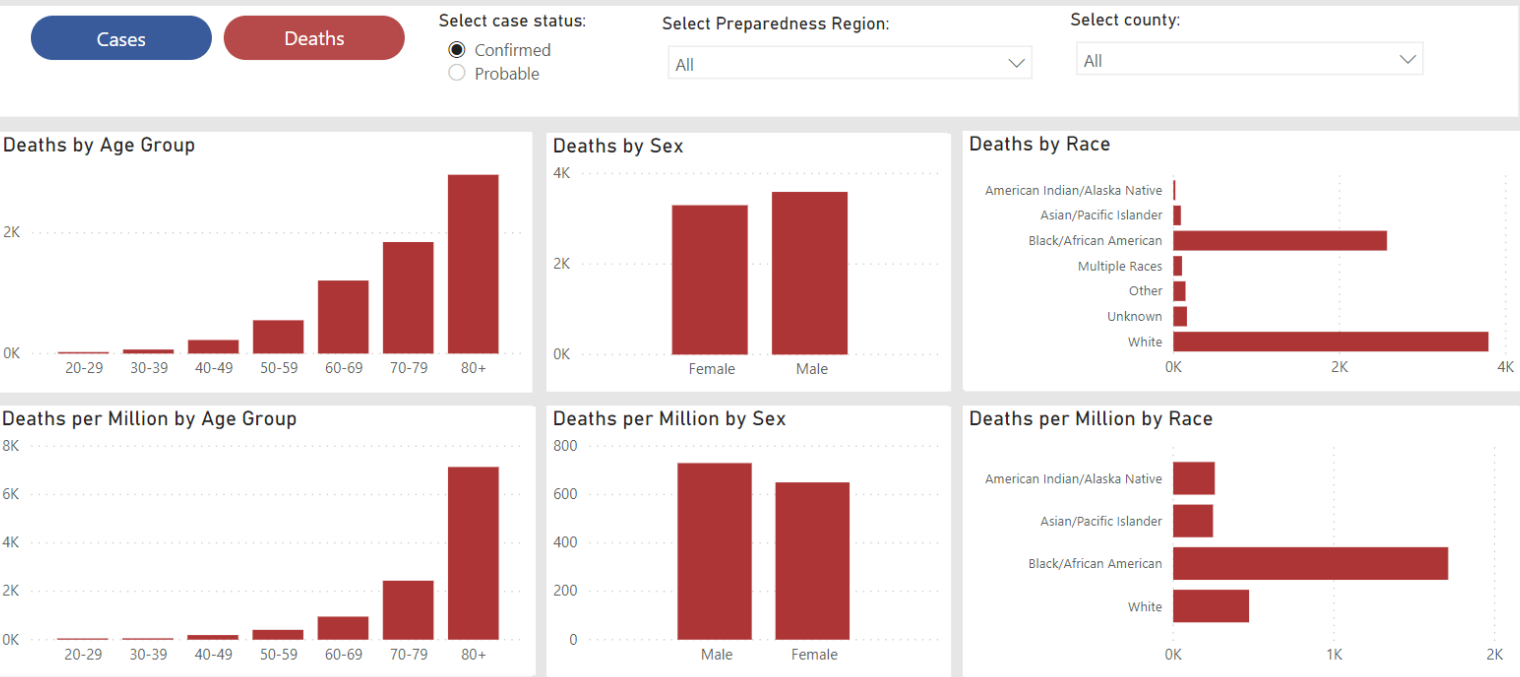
Cases
Deaths
Select case status:
Confirmed
Probable
Select Preparedness Region:
All
Select county:
All

Deaths by Age Group
2K
0K
20-29
30-39
40-49
50-59
60-69
70-79
80+

Deaths by Sex
4K
2K
0K
Female
Male

Deaths by Race
American Indian/Alaska Native
Asian/Pacific Islander
Black/African American
Multiple Races
Other
Unknown
White
0K
2K
4K

Deaths per Million by Age Group
8K
6K
4K
2K
0K
20-29
30-39
40-49
50-59
60-69
70-79
80+

Deaths per Million by Sex
800
600
400
200
0
Male
Female

Deaths per Million by Race
American Indian/Alaska Native
Asian/Pacific Islander
Black/African American
White
0K
1K
2K